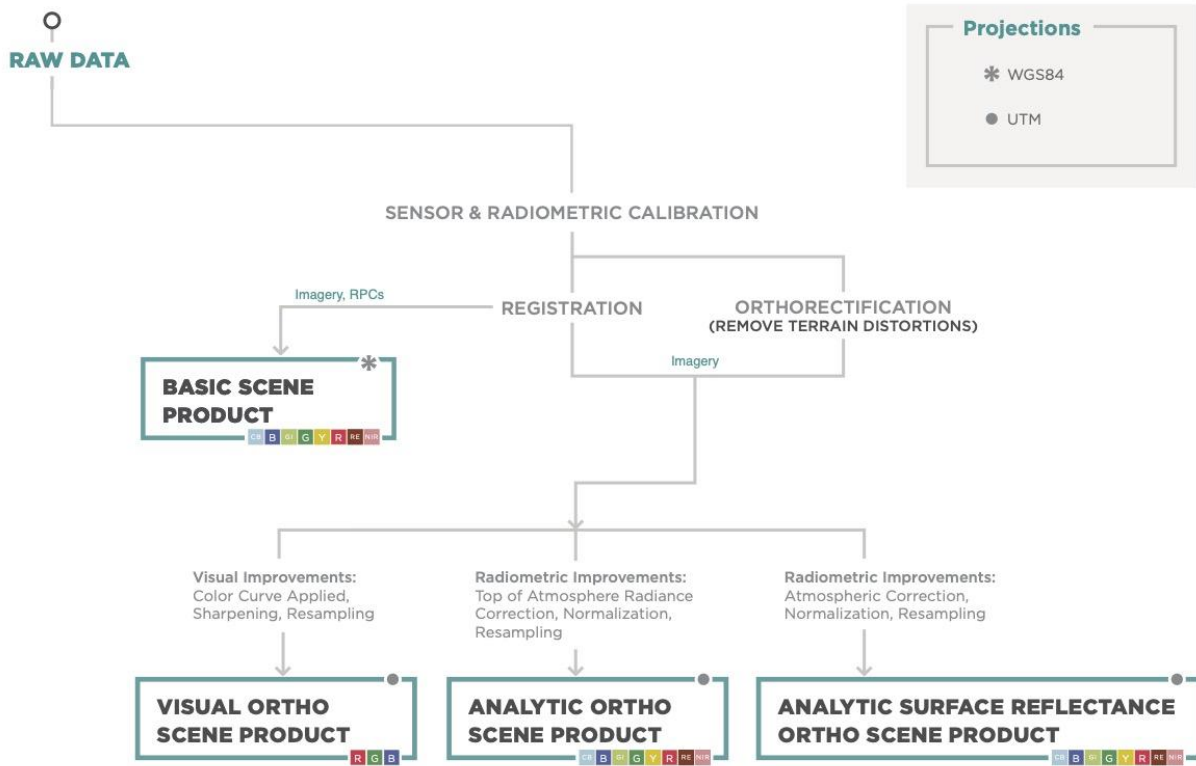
RAW DATA

Projections

✱ WGS84

● UTM

SENSOR & RADIOMETRIC CALIBRATION

Imagery, RPCs

REGISTRATION

ORTHORECTIFICATION
(REMOVE TERRAIN DISTORTIONS)

Imagery

BASIC SCENE PRODUCT

CB B GI G Y R RE NIR

Visual Improvements:
Color Curve Applied, Sharpening, Resampling

Radiometric Improvements:
Top of Atmosphere Radiance Correction, Normalization, Resampling

Radiometric Improvements:
Atmospheric Correction, Normalization, Resampling

VISUAL ORTHO SCENE PRODUCT

R G B

ANALYTIC ORTHO SCENE PRODUCT

CB B GI G Y R RE NIR

ANALYTIC SURFACE REFLECTANCE ORTHO SCENE PRODUCT

CB B GI G Y R RE NIR